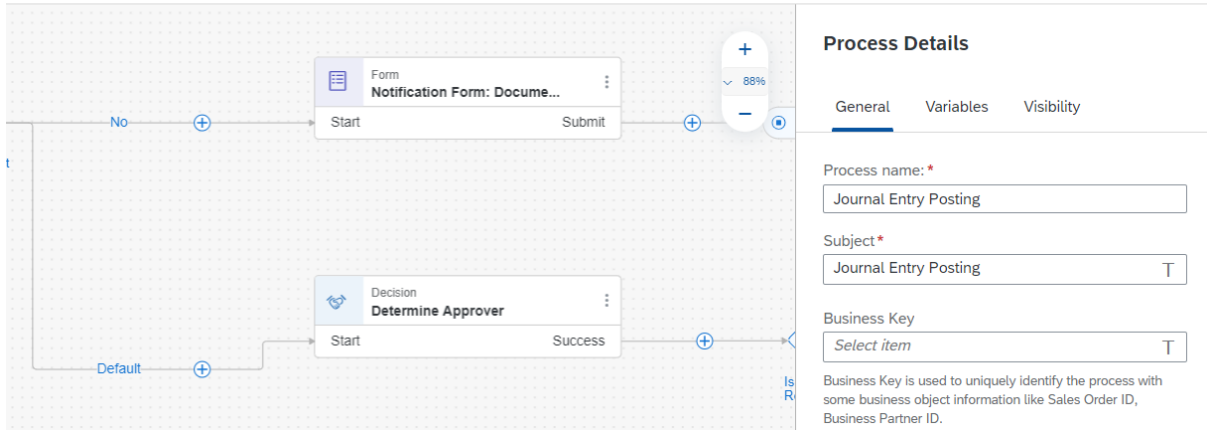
No

t

Form
Notification Form: Docume...

Start
Submit

88%

Decision
Determine Approver

Start
Success

Default

Is
R

Process Details

General
Variables
Visibility

Process name: *
Journal Entry Posting

Subject*
Journal Entry Posting

Business Key
Select item

Business Key is used to uniquely identify the process with some business object information like Sales Order ID, Business Partner ID.